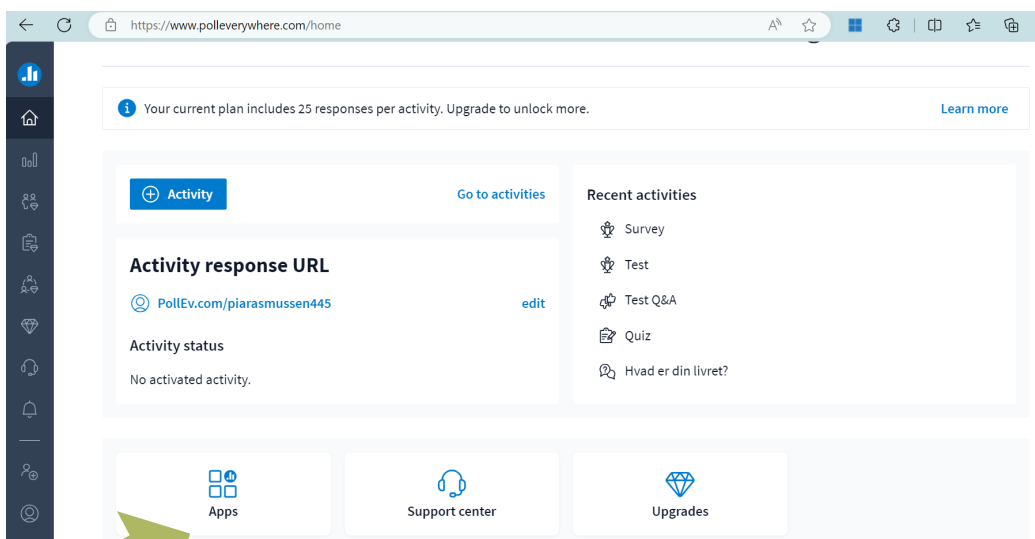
https://www.polleverywhere.com/home

Your current plan includes 25 responses per activity. Upgrade to unlock more.

Learn more

Activity

Go to activities

Activity response URL

PollEv.com/piarasmussen445

edit

Activity status

No activated activity.

Recent activities

Survey

Test

Test Q&A

Quiz

Hvad er din livret?

Apps

Support center

Upgrades